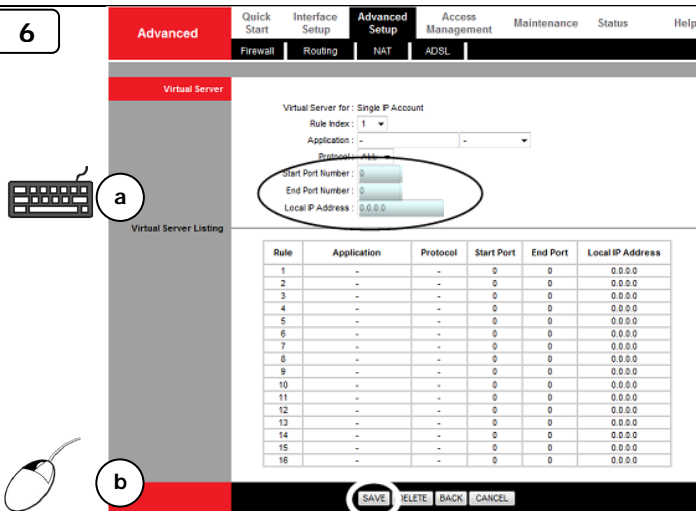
6

Advanced

Quick Start | Interface Setup | Advanced Setup | Access Management | Maintenance | Status | Help

Firewall | Routing | NAT | ADSL

Virtual Server

Virtual Server for : Single IP Account

Rule Index : 1

Application : -

Protocol : ALL

Start Port Number : 0

End Port Number : 0

Local IP Address : 0.0.0.0

a

Virtual Server Listing

| Rule | Application | Protocol | Start Port | End Port | Local IP Address |
|---|---|---|---|---|---|
| 1 | - | - | 0 | 0 | 0.0.0.0 |
| 2 | - | - | 0 | 0 | 0.0.0.0 |
| 3 | - | - | 0 | 0 | 0.0.0.0 |
| 4 | - | - | 0 | 0 | 0.0.0.0 |
| 5 | - | - | 0 | 0 | 0.0.0.0 |
| 6 | - | - | 0 | 0 | 0.0.0.0 |
| 7 | - | - | 0 | 0 | 0.0.0.0 |
| 8 | - | - | 0 | 0 | 0.0.0.0 |
| 9 | - | - | 0 | 0 | 0.0.0.0 |
| 10 | - | - | 0 | 0 | 0.0.0.0 |
| 11 | - | - | 0 | 0 | 0.0.0.0 |
| 12 | - | - | 0 | 0 | 0.0.0.0 |
| 13 | - | - | 0 | 0 | 0.0.0.0 |
| 14 | - | - | 0 | 0 | 0.0.0.0 |
| 15 | - | - | 0 | 0 | 0.0.0.0 |
| 16 | - | - | 0 | 0 | 0.0.0.0 |

b

SAVE | DELETE | BACK | CANCEL